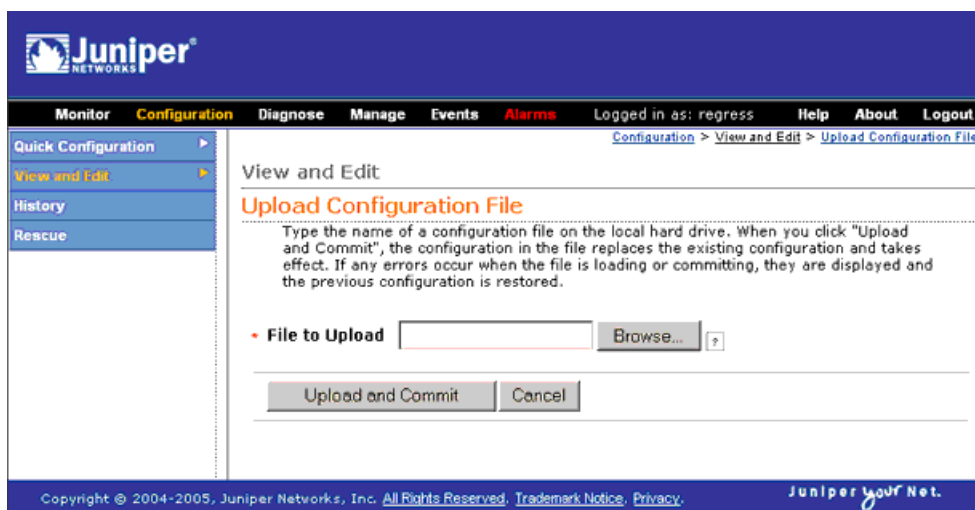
Juniper® NETWORKS

Monitor Configuration Diagnose Manage Events Alarms Logged in as: regress Help About Logout

Quick Configuration
View and Edit
History
Rescue

Configuration > View and Edit > Upload Configuration File

View and Edit

Upload Configuration File

Type the name of a configuration file on the local hard drive. When you click "Upload and Commit", the configuration in the file replaces the existing configuration and takes effect. If any errors occur when the file is loading or committing, they are displayed and the previous configuration is restored.

* File to Upload Browse... ?

Upload and Commit Cancel

Copyright © 2004-2005, Juniper Networks, Inc. All Rights Reserved. Trademark Notice. Privacy.

Juniper your Net.